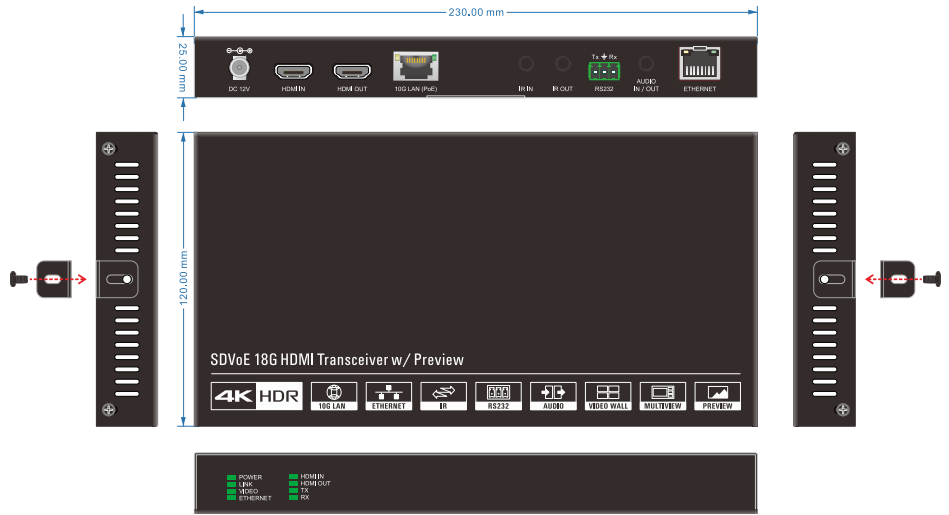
230.00 mm

25.00 mm

DC 12V

HDMI IN

HDMI OUT

10G LAN (PoE)

IR IN

IR OUT

Tx ⏚ Rx

RS232

AUDIO IN / OUT

ETHERNET

120.00 mm

SDVoE 18G HDMI Transceiver w/ Preview

4K HDR

10G LAN

ETHERNET

IR

RS232

AUDIO

VIDEO WALL

MULTIVIEW

PREVIEW

POWER
LINK
VIDEO
ETHERNET

HDMI IN
HDMI OUT
TX
RX